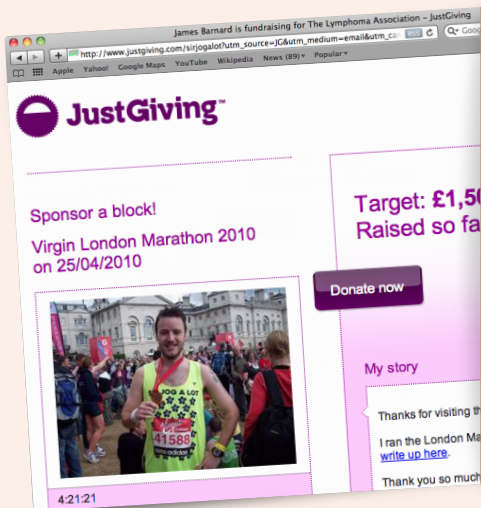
James Barnard is fundraising for The Lymphoma Association – JustGiving

http://www.justgiving.com/sirjogalot?utm_source=JG&utm_medium=email&utm_ca

Apple Yahoo! Google Maps YouTube Wikipedia News (89) Popular

JustGiving™

Sponsor a block!

Virgin London Marathon 2010 on 25/04/2010

41588

4:21:21

Target: £1,5
Raised so fa

Donate now

My story

Thanks for visiting t

I ran the London Ma
write up here.

Thank you so much